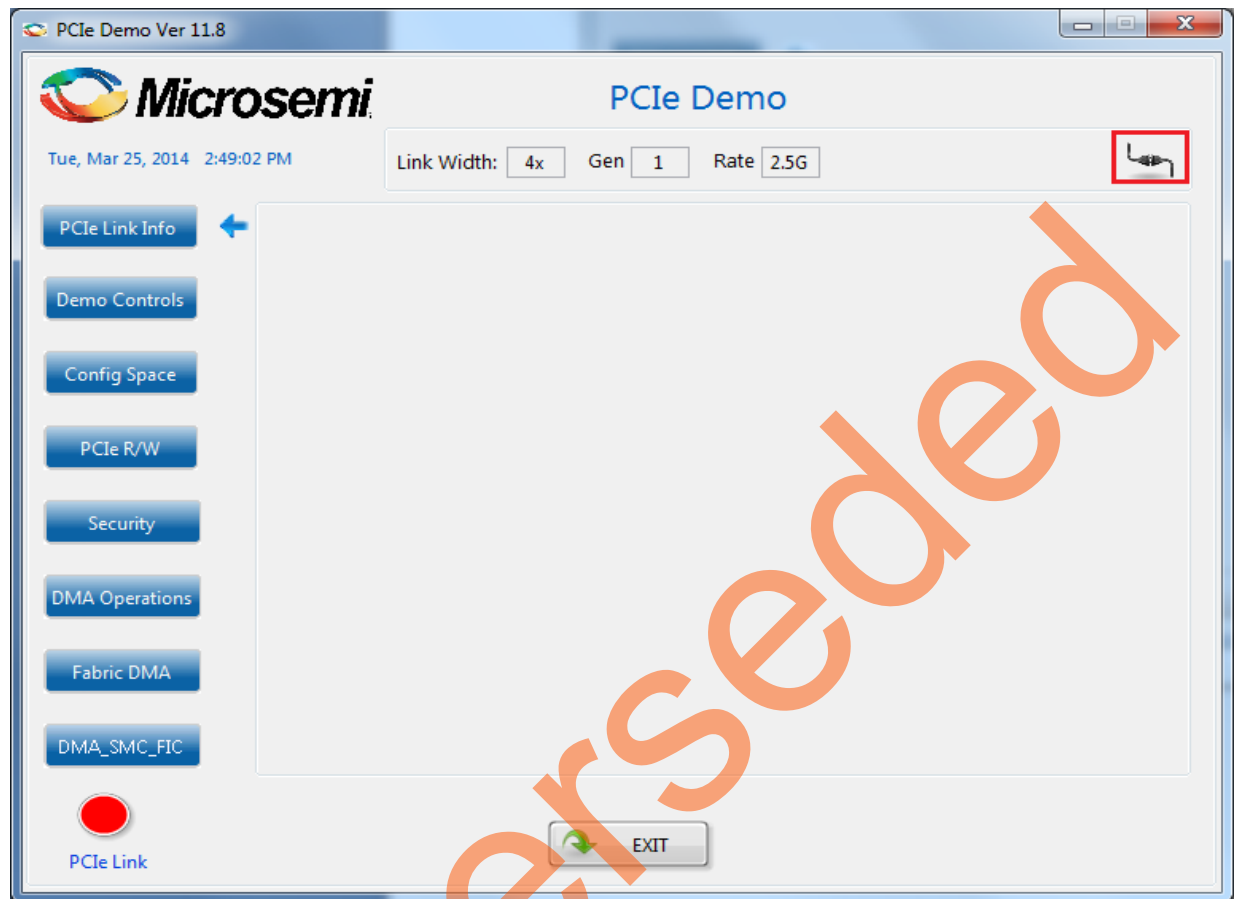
PCIe Demo Ver 11.8

Microsemi

PCIe Demo

Tue, Mar 25, 2014 2:49:02 PM

Link Width: 4x Gen 1 Rate 2.5G

PCIe Link Info

Demo Controls

Config Space

PCIe R/W

Security

DMA Operations

Fabric DMA

DMA_SMC_FIC

PCIe Link

EXIT

erseded